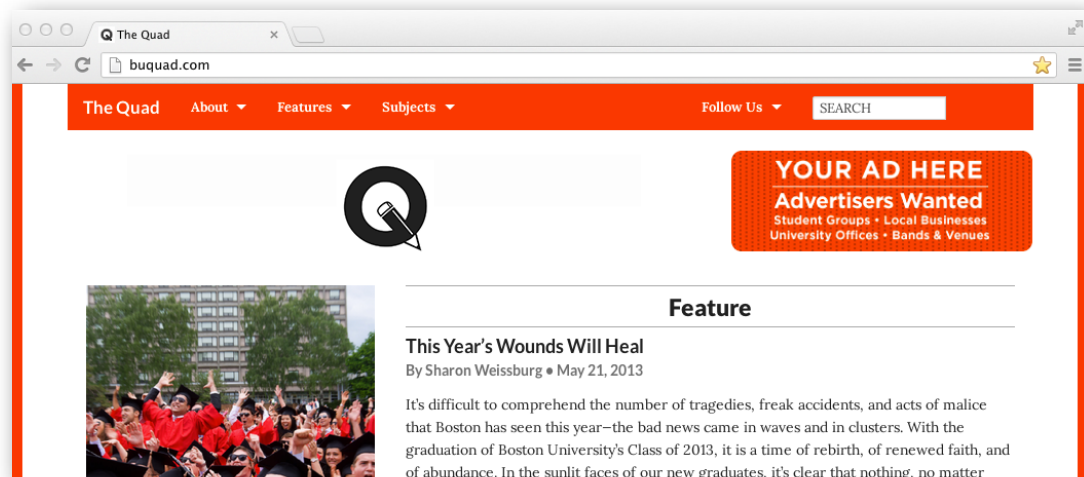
The Quad
buquad.com

The Quad About Features Subjects Follow Us SEARCH

YOUR AD HERE
Advertisers Wanted
Student Groups • Local Businesses
University Offices • Bands & Venues

Feature

This Year's Wounds Will Heal
By Sharon Weissburg • May 21, 2013

It's difficult to comprehend the number of tragedies, freak accidents, and acts of malice that Boston has seen this year–the bad news came in waves and in clusters. With the graduation of Boston University's Class of 2013, it is a time of rebirth, of renewed faith, and of abundance. In the sunlit faces of our new graduates, it's clear that nothing, no matter